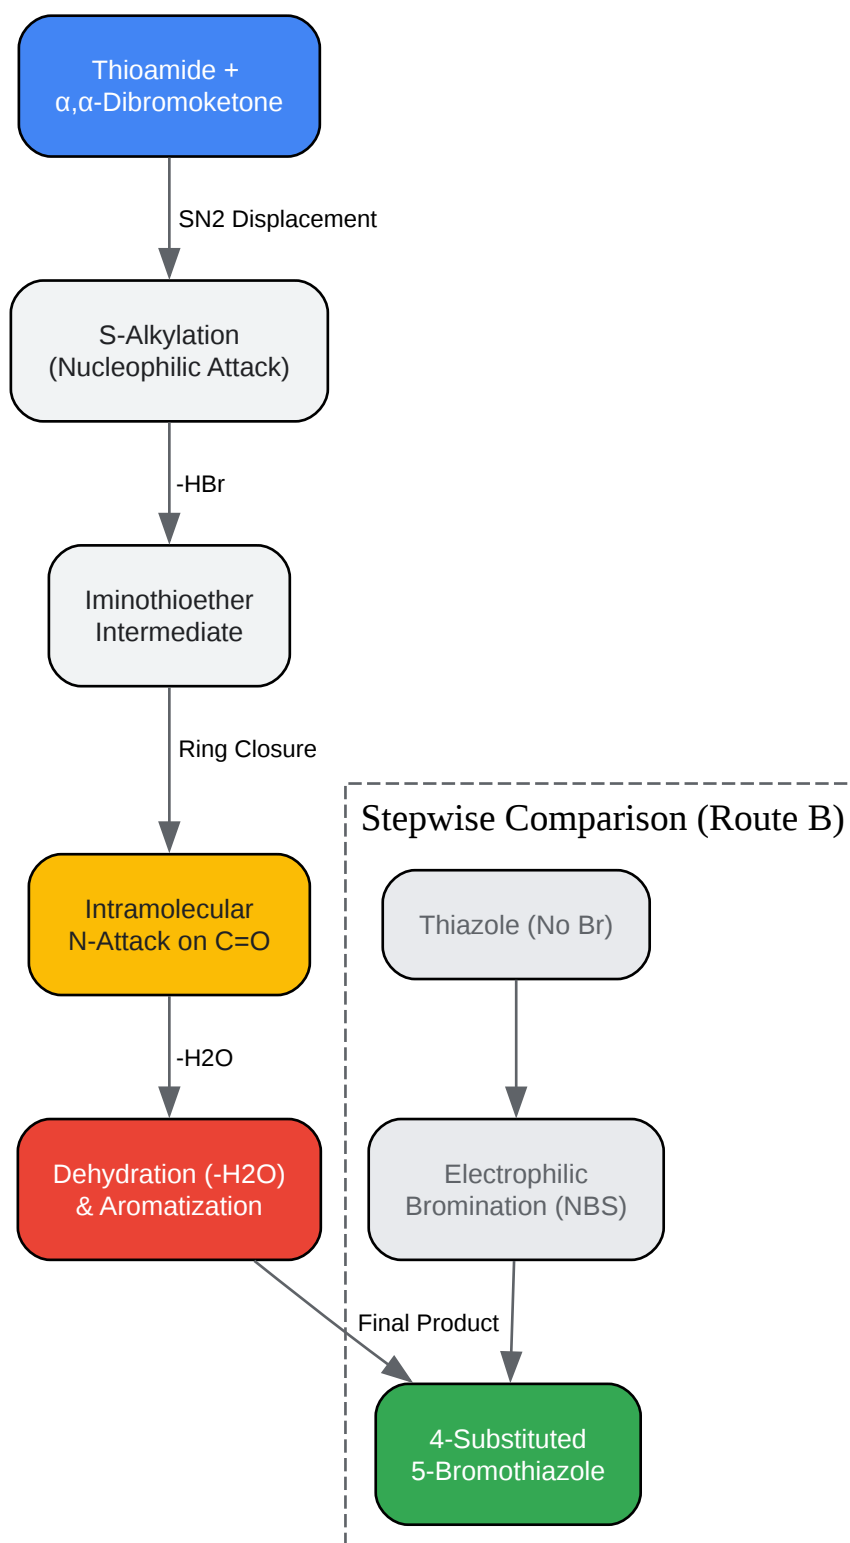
Thioamide +
α,α-Dibromoketone

SN2 Displacement

S-Alkylation
(Nucleophilic Attack)

-HBr

Iminothioether
Intermediate

Ring Closure

Intramolecular
N-Attack on C=O

-H2O

Dehydration (-H2O)
& Aromatization

Stepwise Comparison (Route B)

Thiazole (No Br)

Electrophilic
Bromination (NBS)

Final Product

4-Substituted
5-Bromothiazole